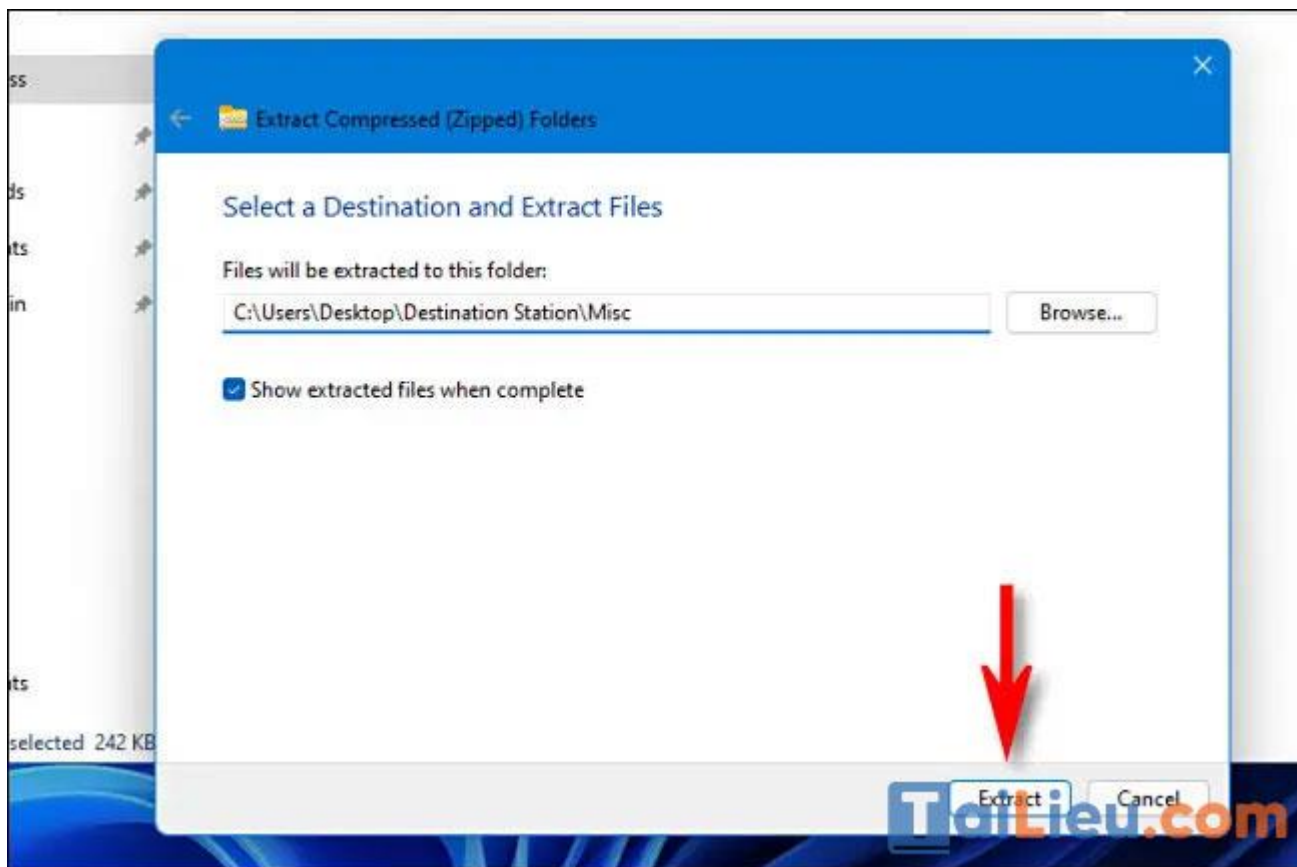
ss

ds

its

in

its

selected 242 KB

Extract Compressed (Zipped) Folders

Select a Destination and Extract Files

Files will be extracted to this folder:

C:\Users\Desktop\Destination Station\Misc

Browse...

Show extracted files when complete

Extract

Cancel

TaiLieu.com